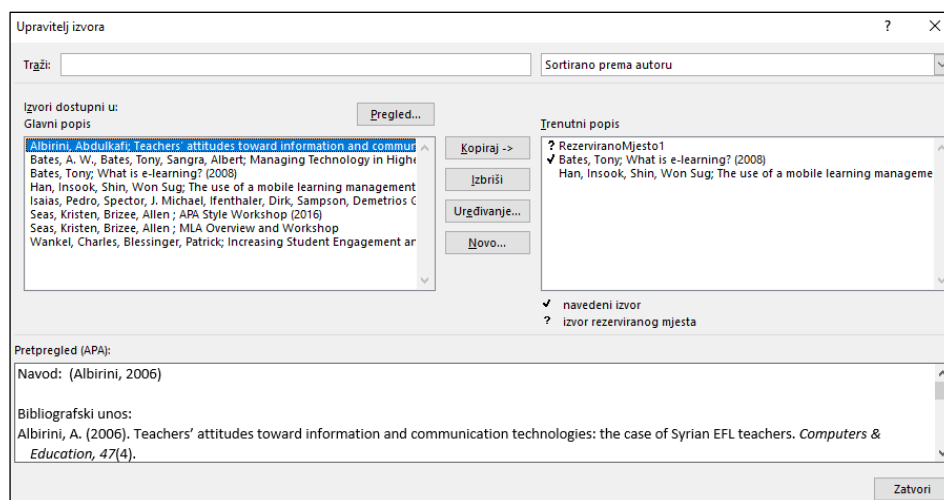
Upravitelj izvora

? ×

Traži:

Sortirano prema autoru

Izvori dostupni u:
Glavni popis

Pregled...

Albirini, Abdulkafi; Teachers' attitudes toward information and commun
Bates, A. W., Bates, Tony, Sangra, Albert; Managing Technology in Highe
Bates, Tony; What is e-learning? (2008)
Han, Insook, Shin, Won Sug; The use of a mobile learning management
Isaias, Pedro, Spector, J. Michael, Ifenthaler, Dirk, Sampson, Demetrios G
Seas, Kristen, Brizee, Allen ; APA Style Workshop (2016)
Seas, Kristen, Brizee, Allen ; MLA Overview and Workshop
Wankel, Charles, Blessinger, Patrick; Increasing Student Engagement ar

Kopiraj ->

Izbriši

Uređivanje...

Novo...

Trenutni popis

? RezerviranoMjesto1
✓ Bates, Tony; What is e-learning? (2008)
Han, Insook, Shin, Won Sug; The use of a mobile learning manageme

✓ navedeni izvor
? izvor rezerviranog mjesta

Pretpregled (APA):

Navod: (Albirini, 2006)

Bibliografski unos:
Albirini, A. (2006). Teachers' attitudes toward information and communication technologies: the case of Syrian EFL teachers. *Computers & Education, 47*(4).

Zatvori